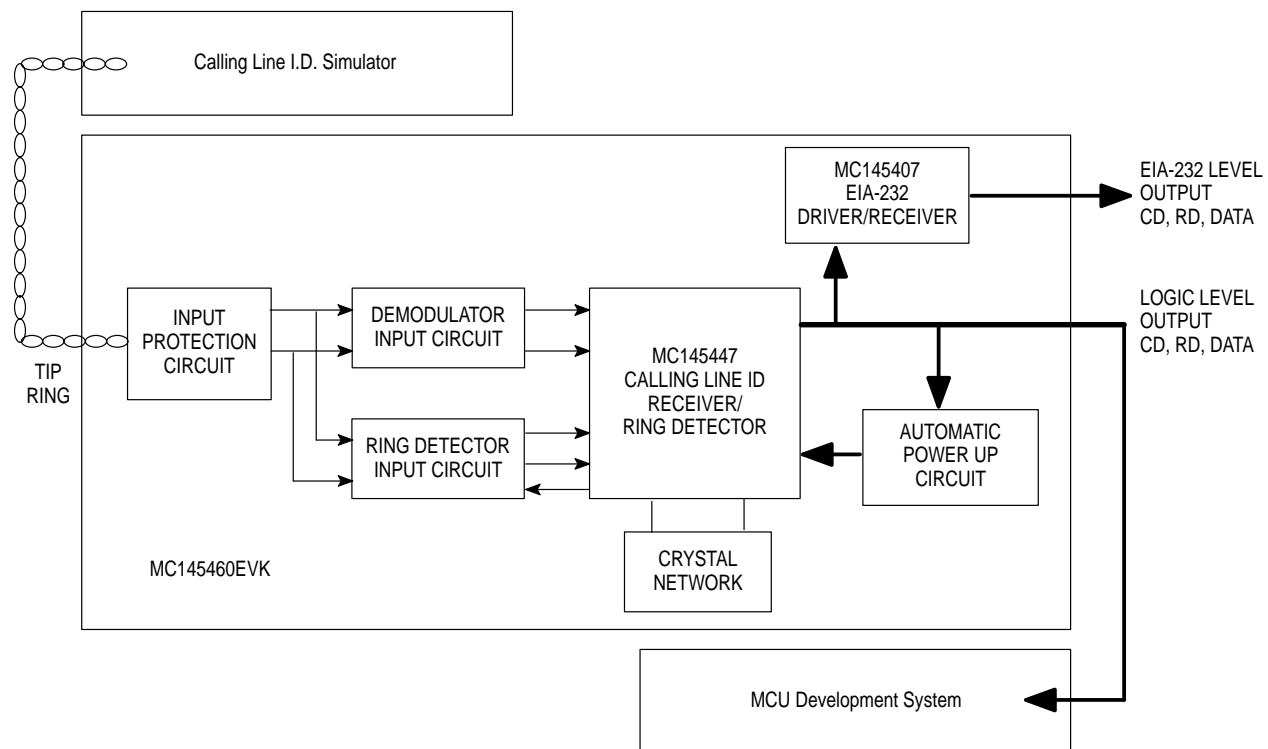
Calling Line I.D. Simulator

MC145407
EIA-232
DRIVER/RECEIVER

EIA-232 LEVEL
OUTPUT
CD, RD, DATA

LOGIC LEVEL
OUTPUT
CD, RD, DATA

INPUT
PROTECTION
CIRCUIT

DEMODULATOR
INPUT CIRCUIT

MC145447
CALLING LINE ID
RECEIVER/
RING DETECTOR

TIP
RING

RING DETECTOR
INPUT CIRCUIT

AUTOMATIC
POWER UP
CIRCUIT

CRYSTAL
NETWORK

MC145460EVK

MCU Development System